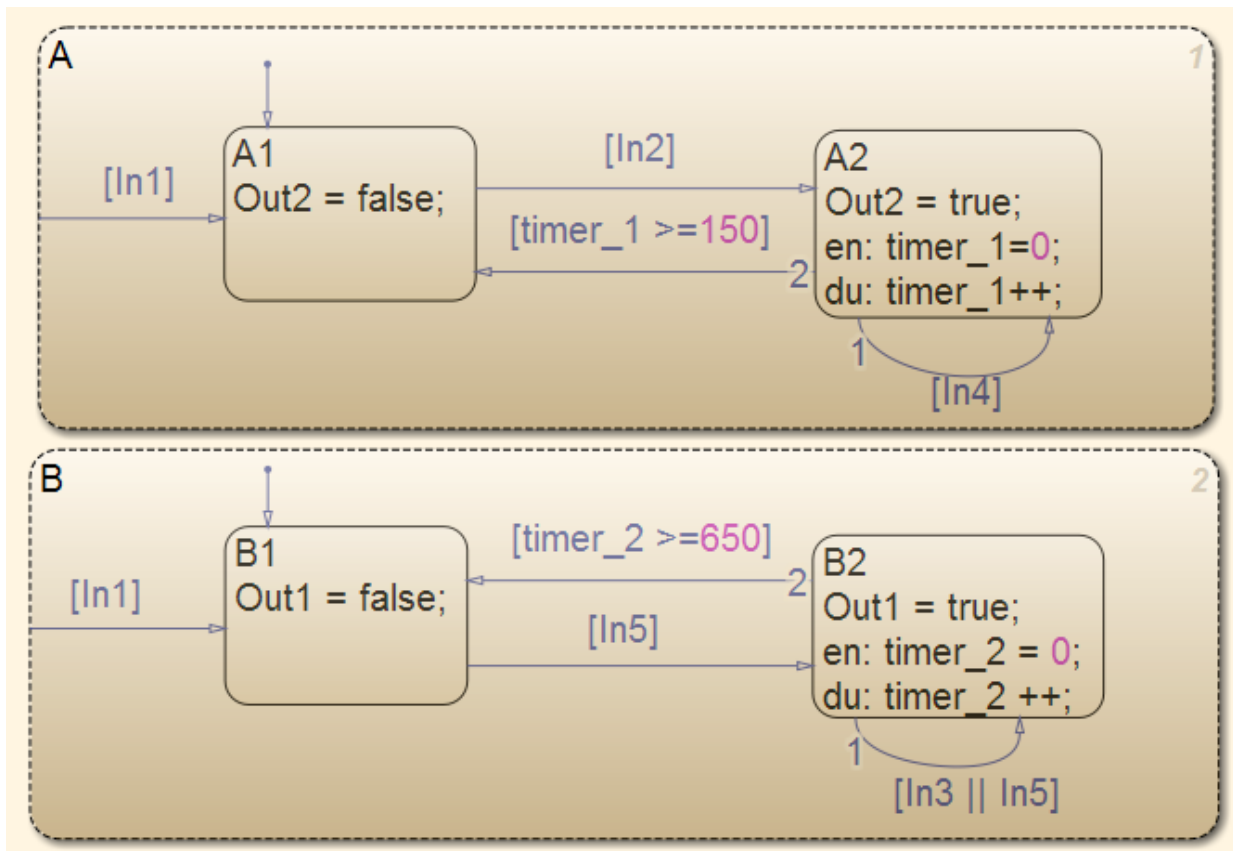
A

1

[In1]

A1
Out2 = false;

[In2]

[timer_1 >=150]

2

A2
Out2 = true;
en: timer_1=0;
du: timer_1++;

1

[In4]

B

2

[In1]

B1
Out1 = false;

[timer_2 >=650]

2

[In5]

B2
Out1 = true;
en: timer_2 = 0;
du: timer_2 ++;

1

[In3 || In5]